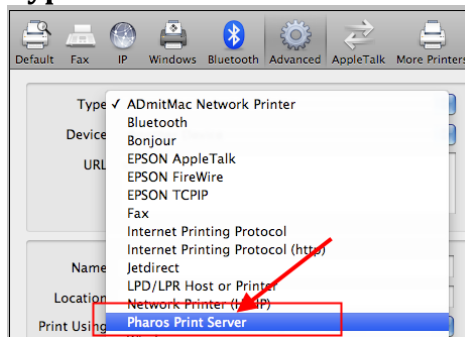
Default Fax IP Windows Bluetooth Advanced AppleTalk More Printers

Type ✓ ADmitMac Network Printer
Device Bluetooth
URL Bonjour
EPSON AppleTalk
EPSON FireWire
EPSON TCPIP
Fax
Internet Printing Protocol
Internet Printing Protocol (http)
Name Jetdirect
LPD/LPR Host or Printer
Location Network Printer (HTTP)
Print Using Pharos Print Server